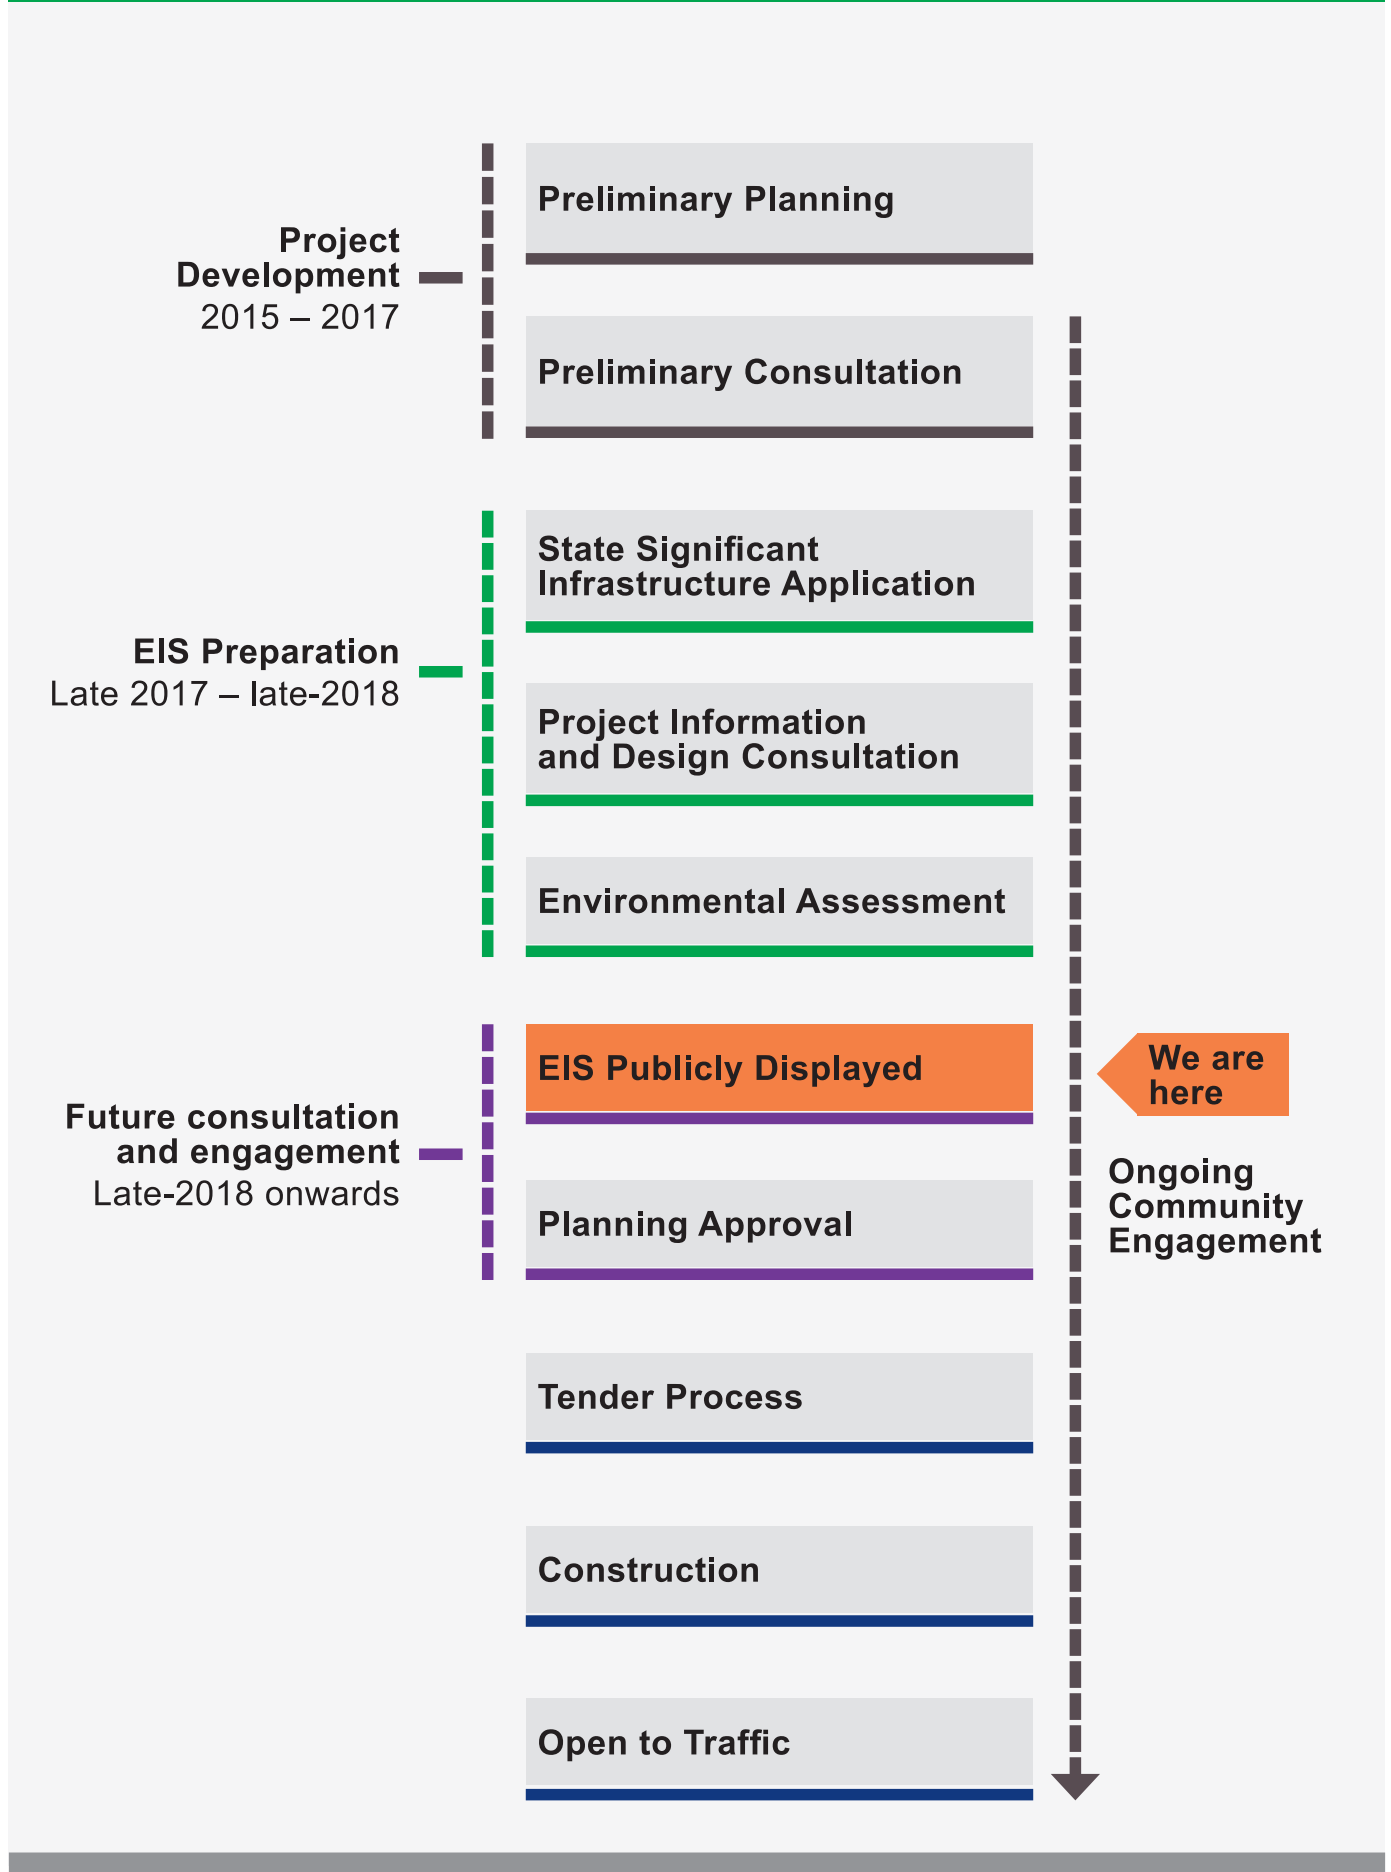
Project Development
2015 – 2017

Preliminary Planning

Preliminary Consultation

EIS Preparation
Late 2017 – late-2018

State Significant Infrastructure Application

Project Information and Design Consultation

Environmental Assessment

Future consultation and engagement
Late-2018 onwards

EIS Publicly Displayed

We are here

Planning Approval

Ongoing Community Engagement

Tender Process

Construction

Open to Traffic